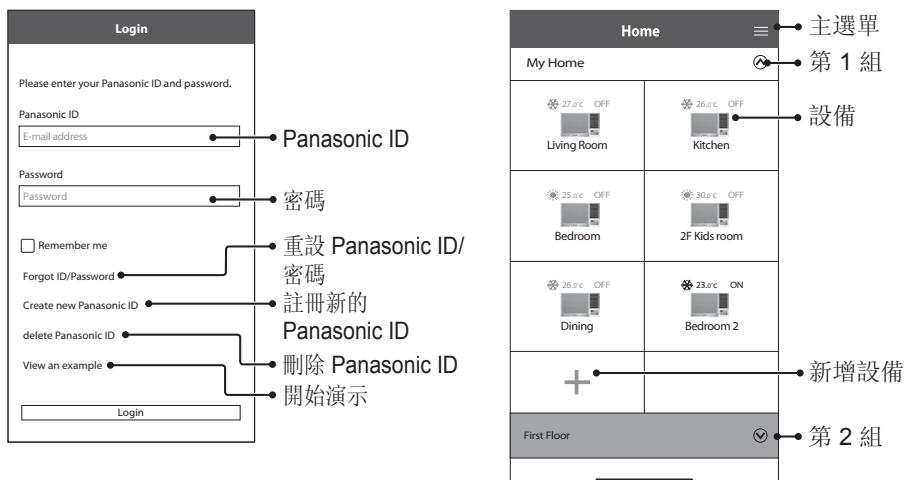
Login

Please enter your Panasonic ID and password.

Panasonic ID

E-mail address

Panasonic ID

Password

Password

密碼

Remember me

Forgot ID/Password

重設 Panasonic ID/ 密碼

Create new Panasonic ID

註冊新的 Panasonic ID

delete Panasonic ID

刪除 Panasonic ID

View an example

開始演示

Login

Home

主選單

My Home

第 1 組

27.0°C OFF
Living Room

26.0°C OFF
Kitchen

設備

25.0°C OFF
Bedroom

30.0°C OFF
2F Kids room

26.0°C OFF
Dining

23.0°C ON
Bedroom 2

+

新增設備

First Floor

第 2 組